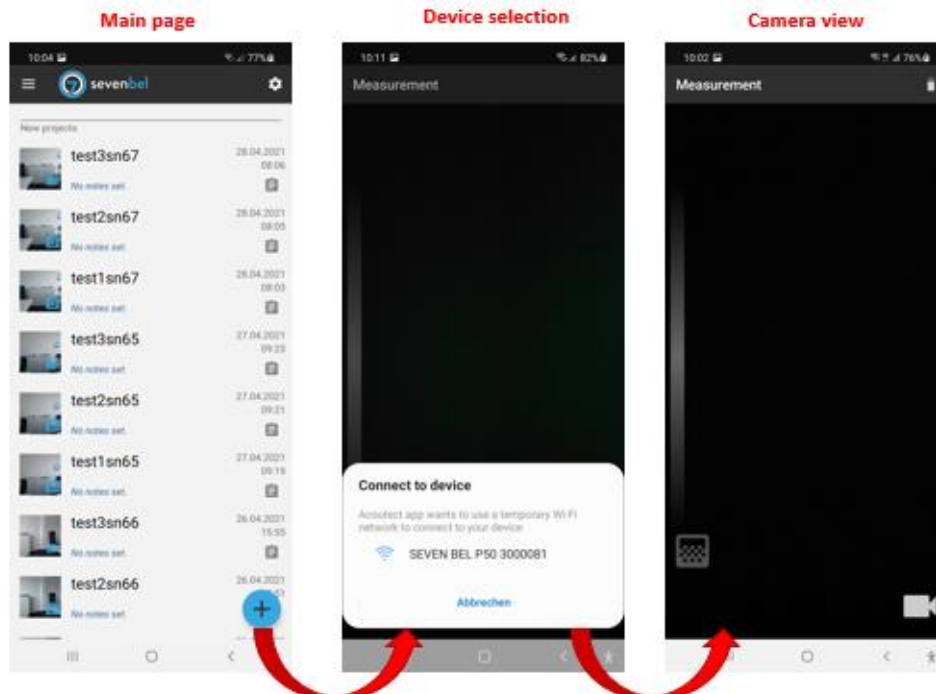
Main page

10:04 77%

sevenbel

New projects

test3sn67
No notes set
28.04.2021 08:06

test2sn67
No notes set
28.04.2021 08:05

test1sn67
No notes set
28.04.2021 08:03

test3sn65
No notes set
27.04.2021 09:23

test2sn65
No notes set
27.04.2021 09:21

test1sn65
No notes set
27.04.2021 09:19

test3sn66
No notes set
26.04.2021 15:55

test2sn66
No notes set
26.04.2021 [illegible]

Device selection

10:11 82%

Measurement

Connect to device

Acoutect app wants to use a temporary Wi-Fi network to connect to your device

SEVEN BEL P50 3000081

Abbrechen

Camera view

10:02 76%

Measurement